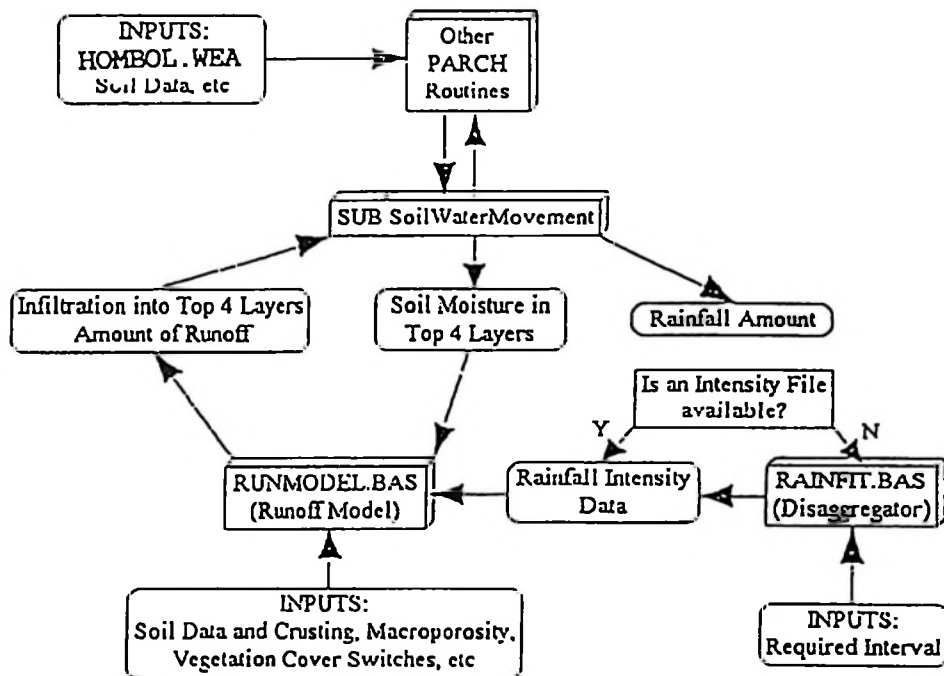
INPUTS:
HOMBOL.WEA
Soil Data, etc

Other
PARCH
Routines

SUB SoilWaterMovement

Infiltration into Top 4 Layers
Amount of Runoff

Soil Moisture in
Top 4 Layers

Rainfall Amount

Is an Intensity File
available?

Y

N

RUNMODEL.BAS
(Runoff Model)

Rainfall Intensity
Data

RAINFIT.BAS
(Disaggregator)

INPUTS:
Soil Data and Crusting, Macroporosity,
Vegetation Cover Switches, etc

INPUTS:
Required Interval